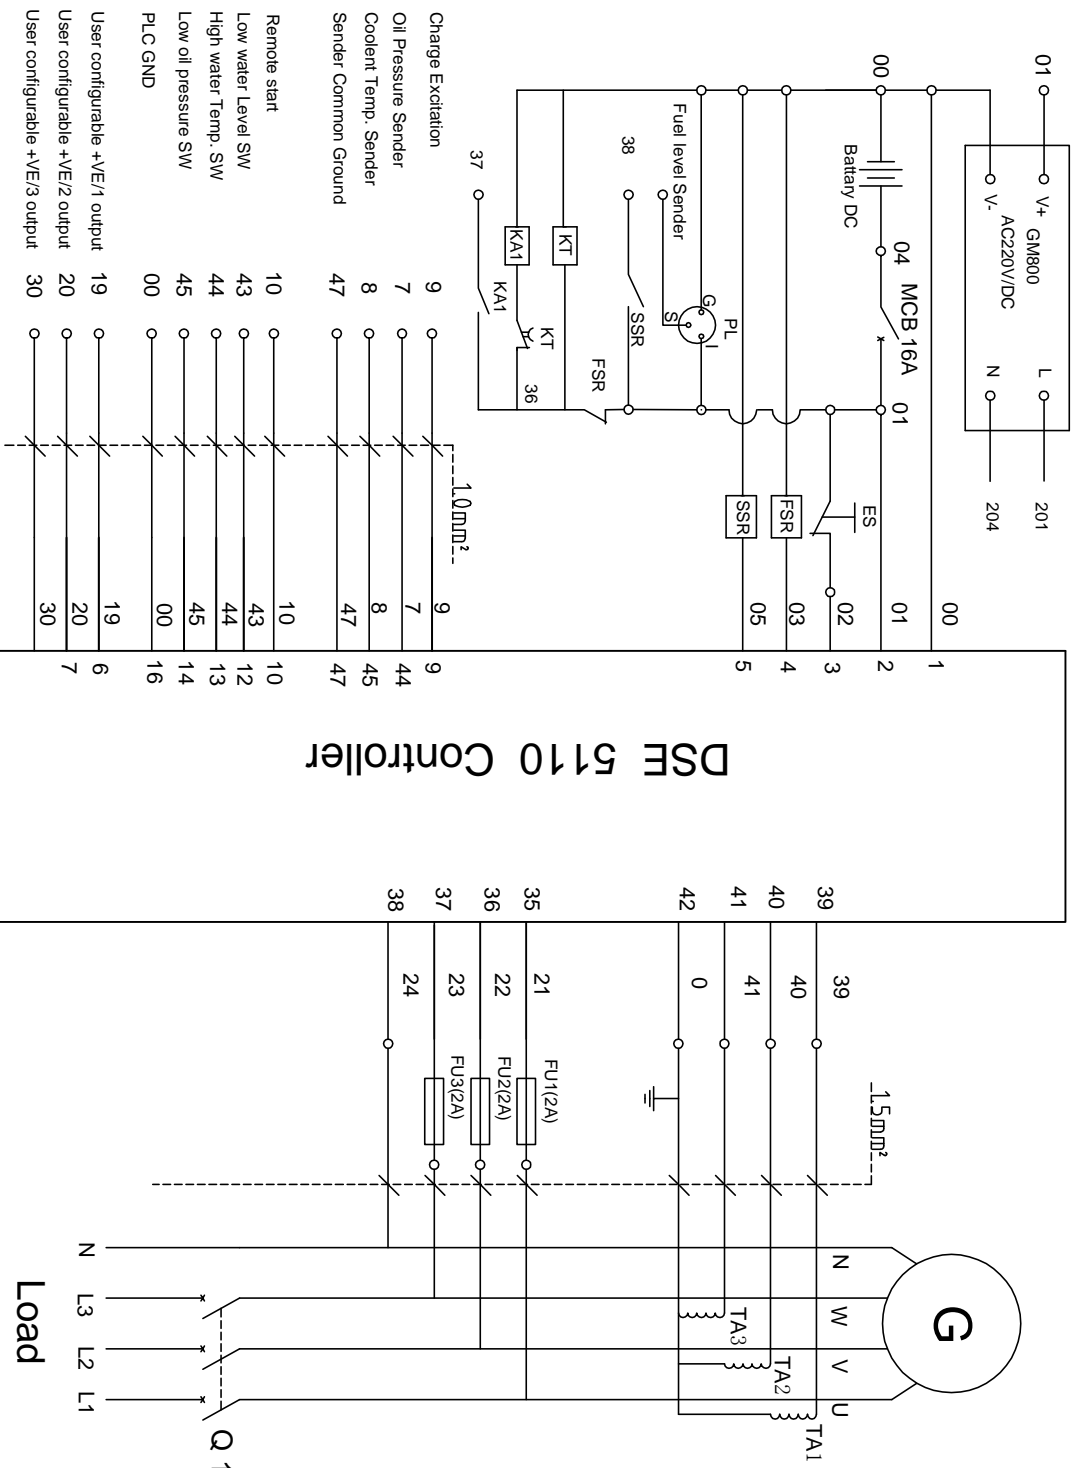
01
00
V+ GM800
V- AC220V/DC
L
N
201
204
Battery DC
04
MCB 16A
01
Fuel level Sender
38
37
KA1
KT
G
S
PL
I
SSR
FSR
KA1
KT
36
ES
FSR
SSR
00
01
02
03
05
Charge Excitation 9
Oil Pressure Sender 7
Coolent Temp. Sender 8
Sender Common Ground 47
Remote start 10
Low water Level SW 43
High water Temp. SW 44
Low oil pressure SW 45
PLC GND 00
User configurable +VE/1 output 19
User configurable +VE/2 output 20
User configurable +VE/3 output 30
1.0mm²
9
7
8
47
10
43
44
45
00
19
20
30
1
2
3
4
5
9
44
45
47
10
12
13
14
16
6
7
DSE 5110 Controller
39
40
41
42
35
36
37
38
39
40
41
0
21
22
23
24
FU1(2A)
FU2(2A)
FU3(2A)
1.5mm²
N
W
V
U
G
TA3
TA2
TA1
N
L3
L2
L1
Load
Q 1